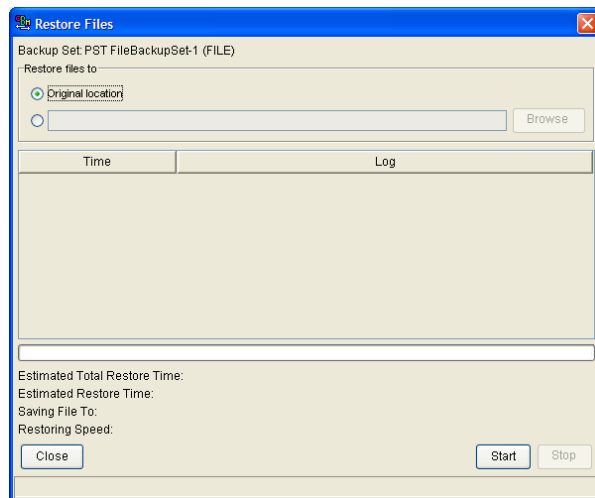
Restore Files

Backup Set: PST FileBackupSet-1 (FILE)

Restore files to

Original location

Browse

| Time | Log |
|---|---|

Estimated Total Restore Time:
Estimated Restore Time:
Saving File To:
Restoring Speed:

Close

Start

Stop